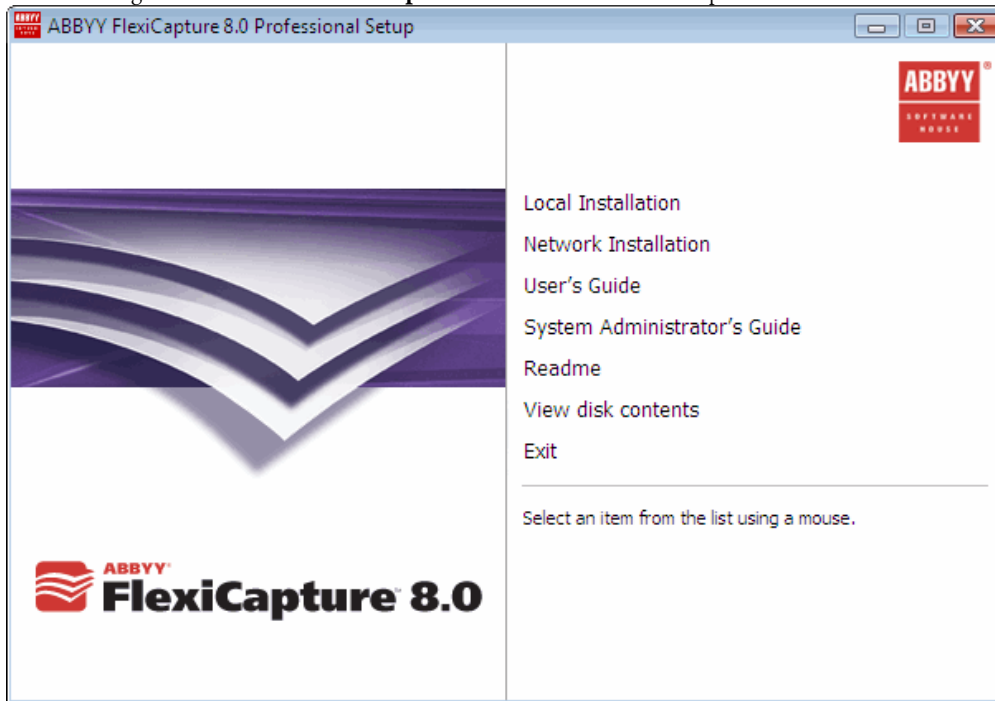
ABBYY FlexiCapture 8.0 Professional Setup

ABBYY SOFTWARE HOUSE

Local Installation

Network Installation

User's Guide

System Administrator's Guide

Readme

View disk contents

Exit

Select an item from the list using a mouse.

ABBYY FlexiCapture 8.0